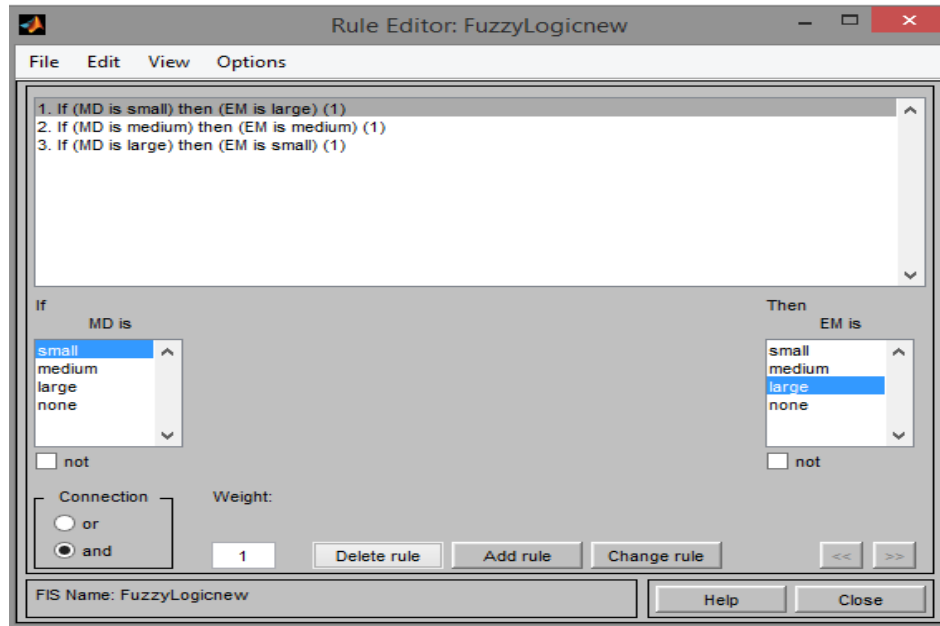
Rule Editor: FuzzyLogicnew

File Edit View Options

1. If (MD is small) then (EM is large) (1)
2. If (MD is medium) then (EM is medium) (1)
3. If (MD is large) then (EM is small) (1)

If
MD is
small
medium
large
none

not

Then
EM is
small
medium
large
none

not

Connection
or
and

Weight:
1

Delete rule
Add rule
Change rule
<<
>>

FIS Name: FuzzyLogicnew

Help
Close